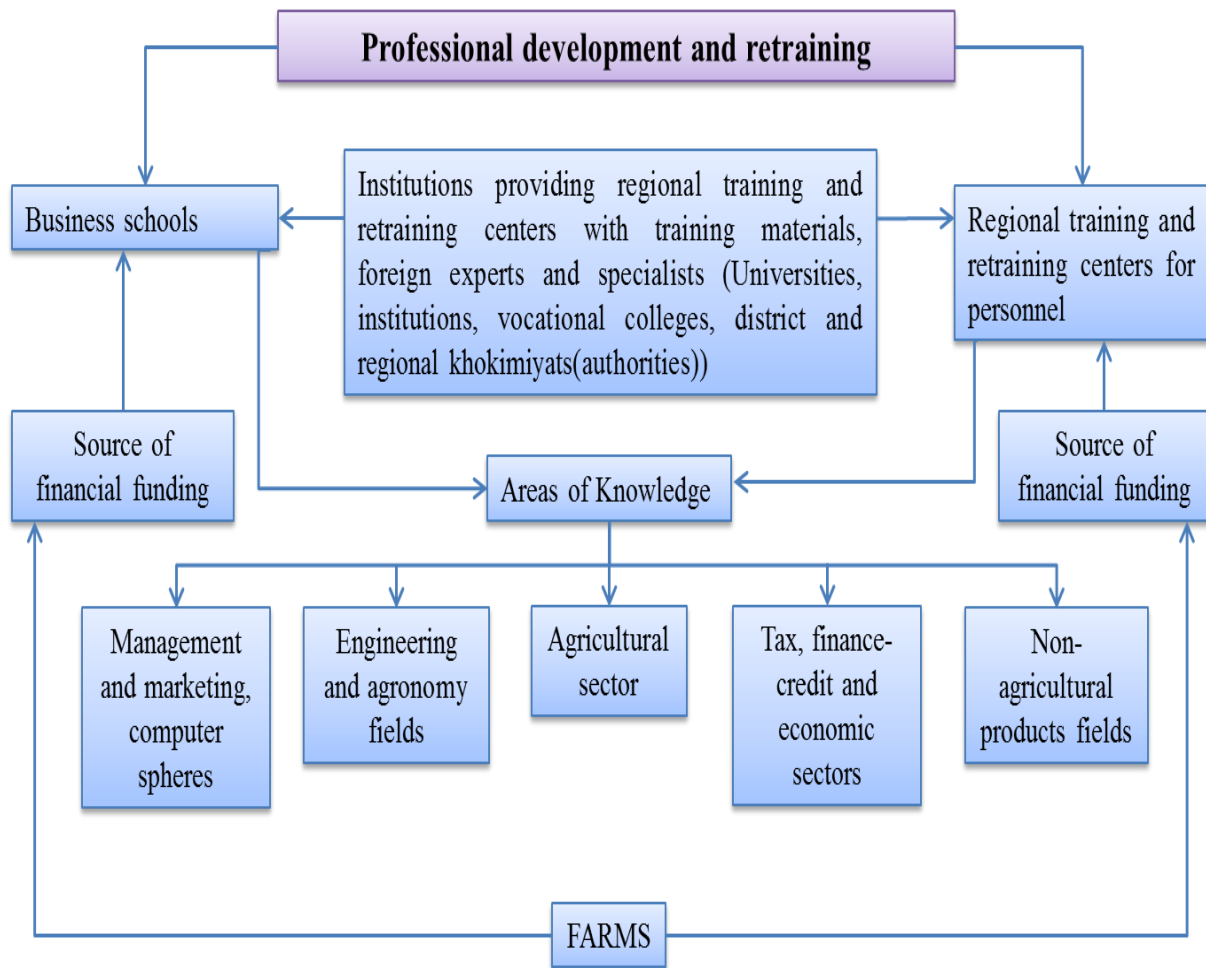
Professional development and retraining

Business schools

Institutions providing regional training and retraining centers with training materials, foreign experts and specialists (Universities, institutions, vocational colleges, district and regional khokimiyats(authorities))

Regional training and retraining centers for personnel

Source of financial funding

Areas of Knowledge

Source of financial funding

Management and marketing, computer spheres

Engineering and agronomy fields

Agricultural sector

Tax, finance-credit and economic sectors

Non-agricultural products fields

FARMS